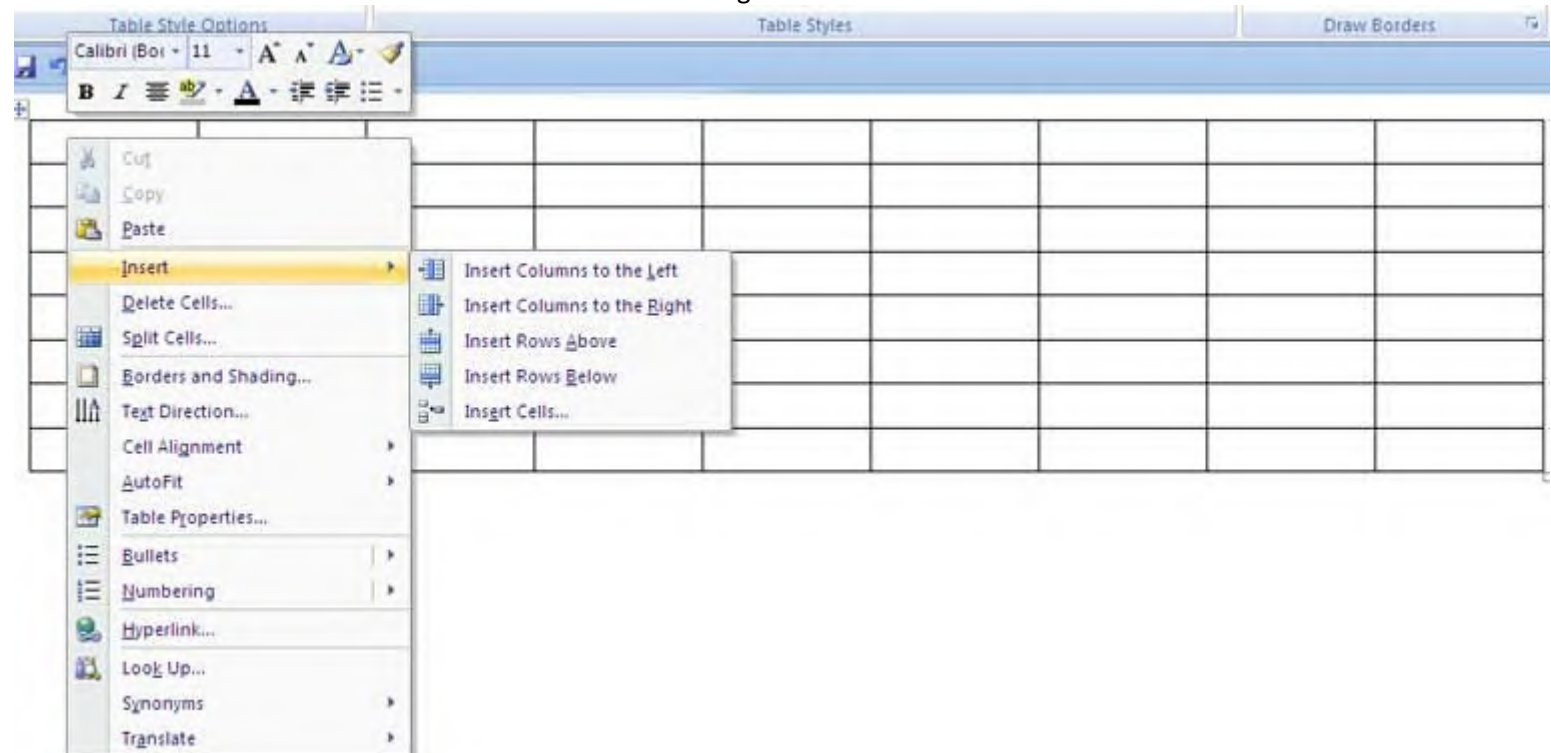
Table Style Options

Table Styles

Draw Borders

Calibri (Boc 11 A A

B I

Cut
Copy
Paste
Insert
Delete Cells...
Split Cells...
Borders and Shading...
Text Direction...
Cell Alignment
AutoFit
Table Properties...
Bullets
Numbering
Hyperlink...
Look Up...
Synonyms
Translate

Insert Columns to the Left
Insert Columns to the Right
Insert Rows Above
Insert Rows Below
Insert Cells...